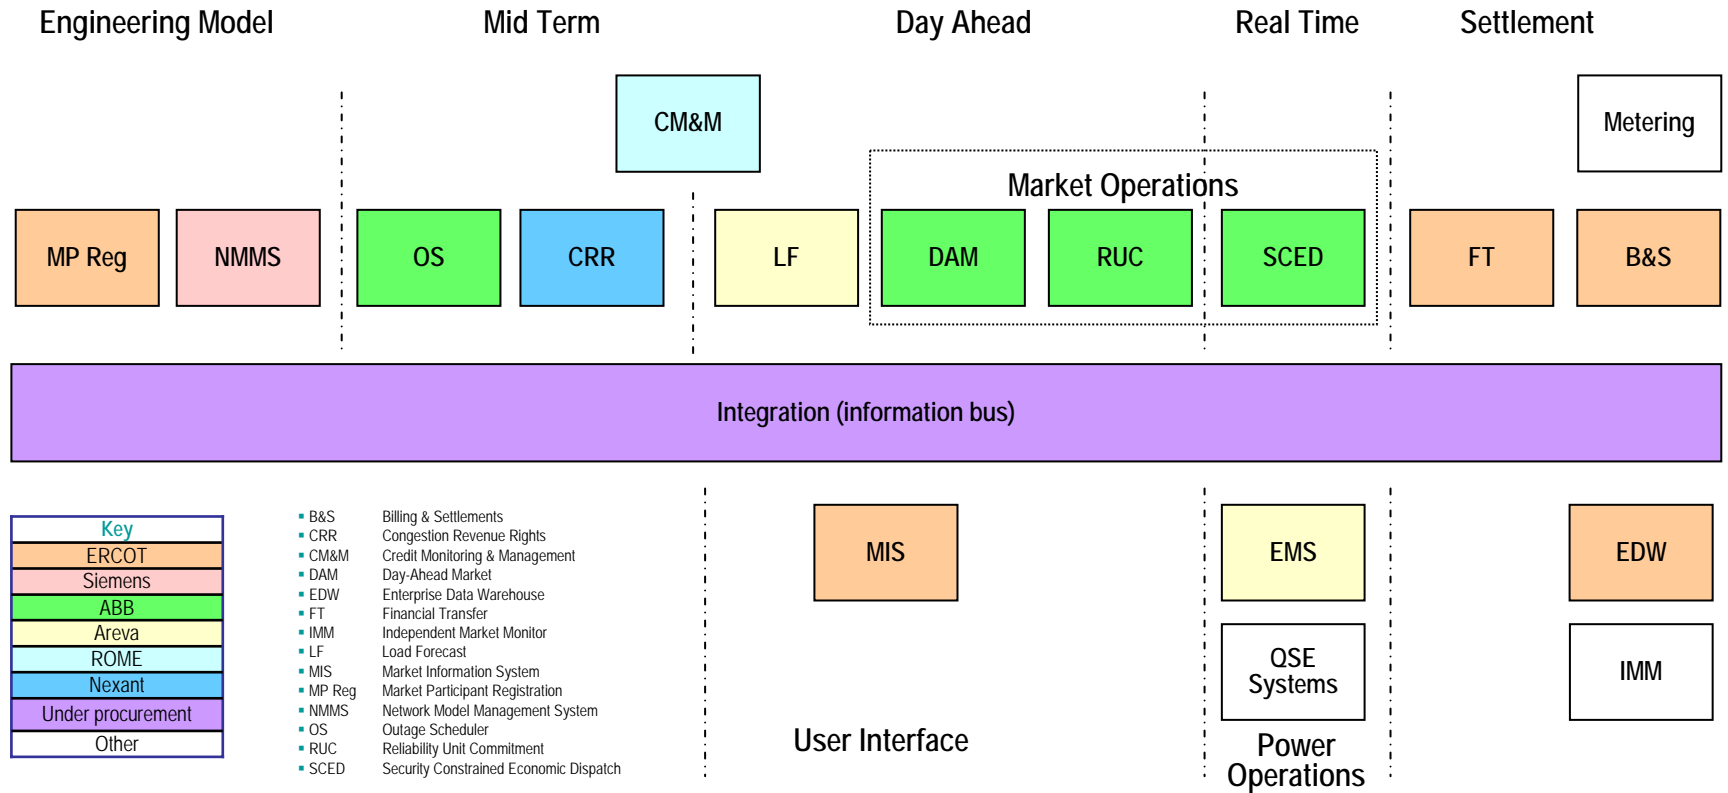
Engineering Model

Mid Term

Day Ahead

Real Time

Settlement

CM&M

Metering

Market Operations

MP Reg

NMMS

OS

CRR

LF

DAM

RUC

SCED

FT

B&S

Integration (information bus)

| Key |
|---|
| ERCOT |
| Siemens |
| ABB |
| Areva |
| ROME |
| Nexant |
| Under procurement |
| Other |

- B&S Billing & Settlements
- CRR Congestion Revenue Rights
- CM&M Credit Monitoring & Management
- DAM Day-Ahead Market
- EDW Enterprise Data Warehouse
- FT Financial Transfer
- IMM Independent Market Monitor
- LF Load Forecast
- MIS Market Information System
- MP Reg Market Participant Registration
- NMMS Network Model Management System
- OS Outage Scheduler
- RUC Reliability Unit Commitment
- SCED Security Constrained Economic Dispatch

MIS

User Interface

EMS

QSE Systems

Power Operations

EDW

IMM